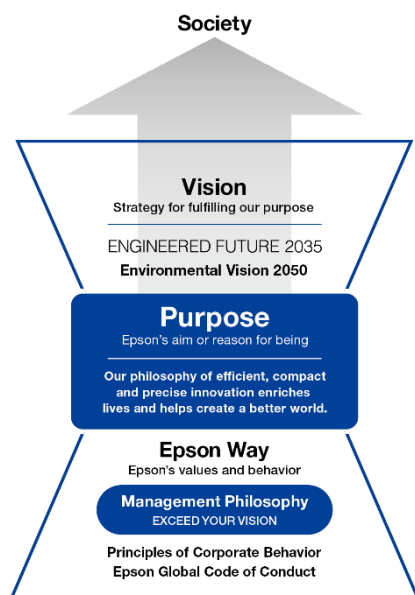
Society

Vision
Strategy for fulfilling our purpose

ENGINEERED FUTURE 2035
Environmental Vision 2050

Purpose
Epson's aim or reason for being

Our philosophy of efficient, compact and precise innovation enriches lives and helps create a better world.

Epson Way
Epson's values and behavior

Management Philosophy
EXCEED YOUR VISION

Principles of Corporate Behavior
Epson Global Code of Conduct